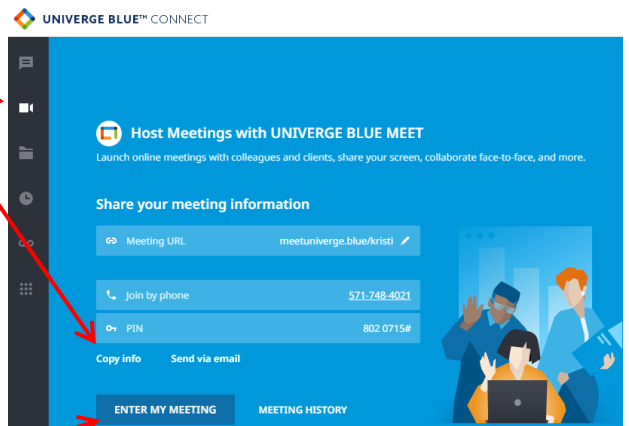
UNIVERGE BLUE™ CONNECT

Host Meetings with UNIVERGE BLUE MEET

Launch online meetings with colleagues and clients, share your screen, collaborate face-to-face, and more.

Share your meeting information

Meeting URL meetuniverge.blue/kristi

Join by phone 571-748-4021

PIN 802 0715#

Copy info Send via email

ENTER MY MEETING MEETING HISTORY